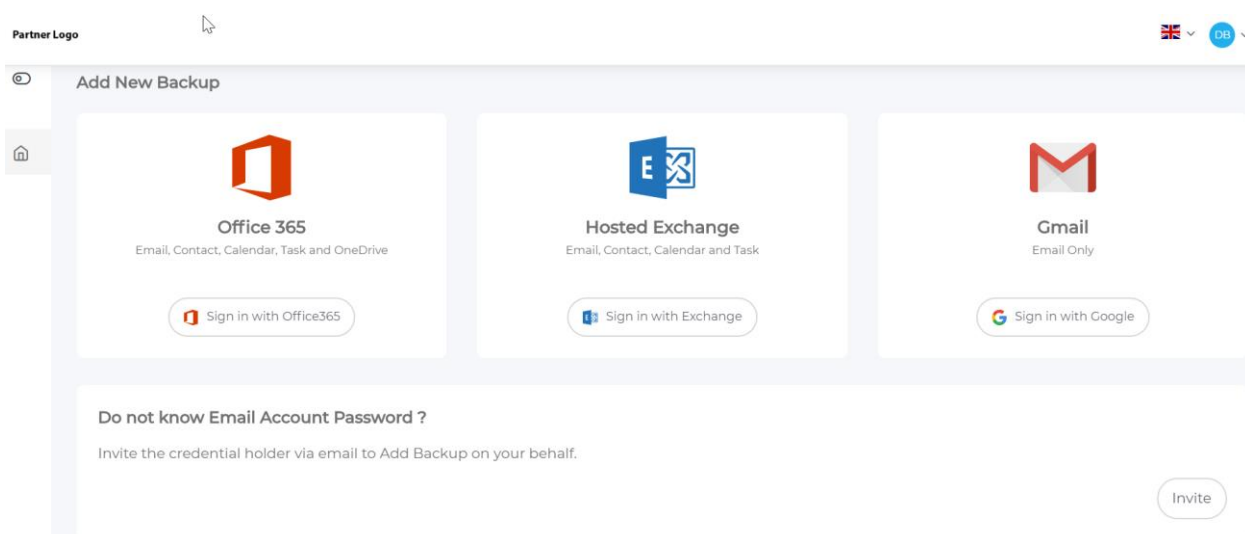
Partner Logo

DB

Add New Backup

Office 365
Email, Contact, Calendar, Task and OneDrive

Sign in with Office365

Hosted Exchange
Email, Contact, Calendar and Task

Sign in with Exchange

Gmail
Email Only

Sign in with Google

Do not know Email Account Password ?

Invite the credential holder via email to Add Backup on your behalf.

Invite